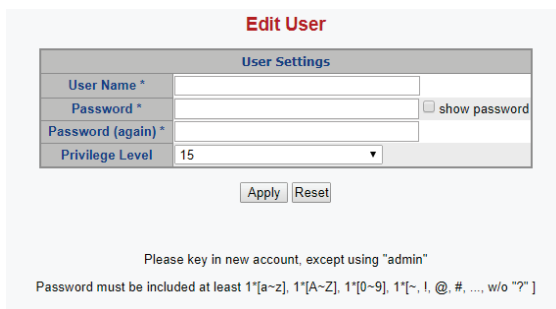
Edit User

| User Settings | |
|---|---|
| User Name * | |
| Password * | show password |
| Password (again) * | |
| Privilege Level | 15 |

Apply Reset

Please key in new account, except using "admin"

Password must be included at least 1*[a~z], 1*[A~Z], 1*[0~9], 1*[~, !, @, #, ..., w/o "?" ]